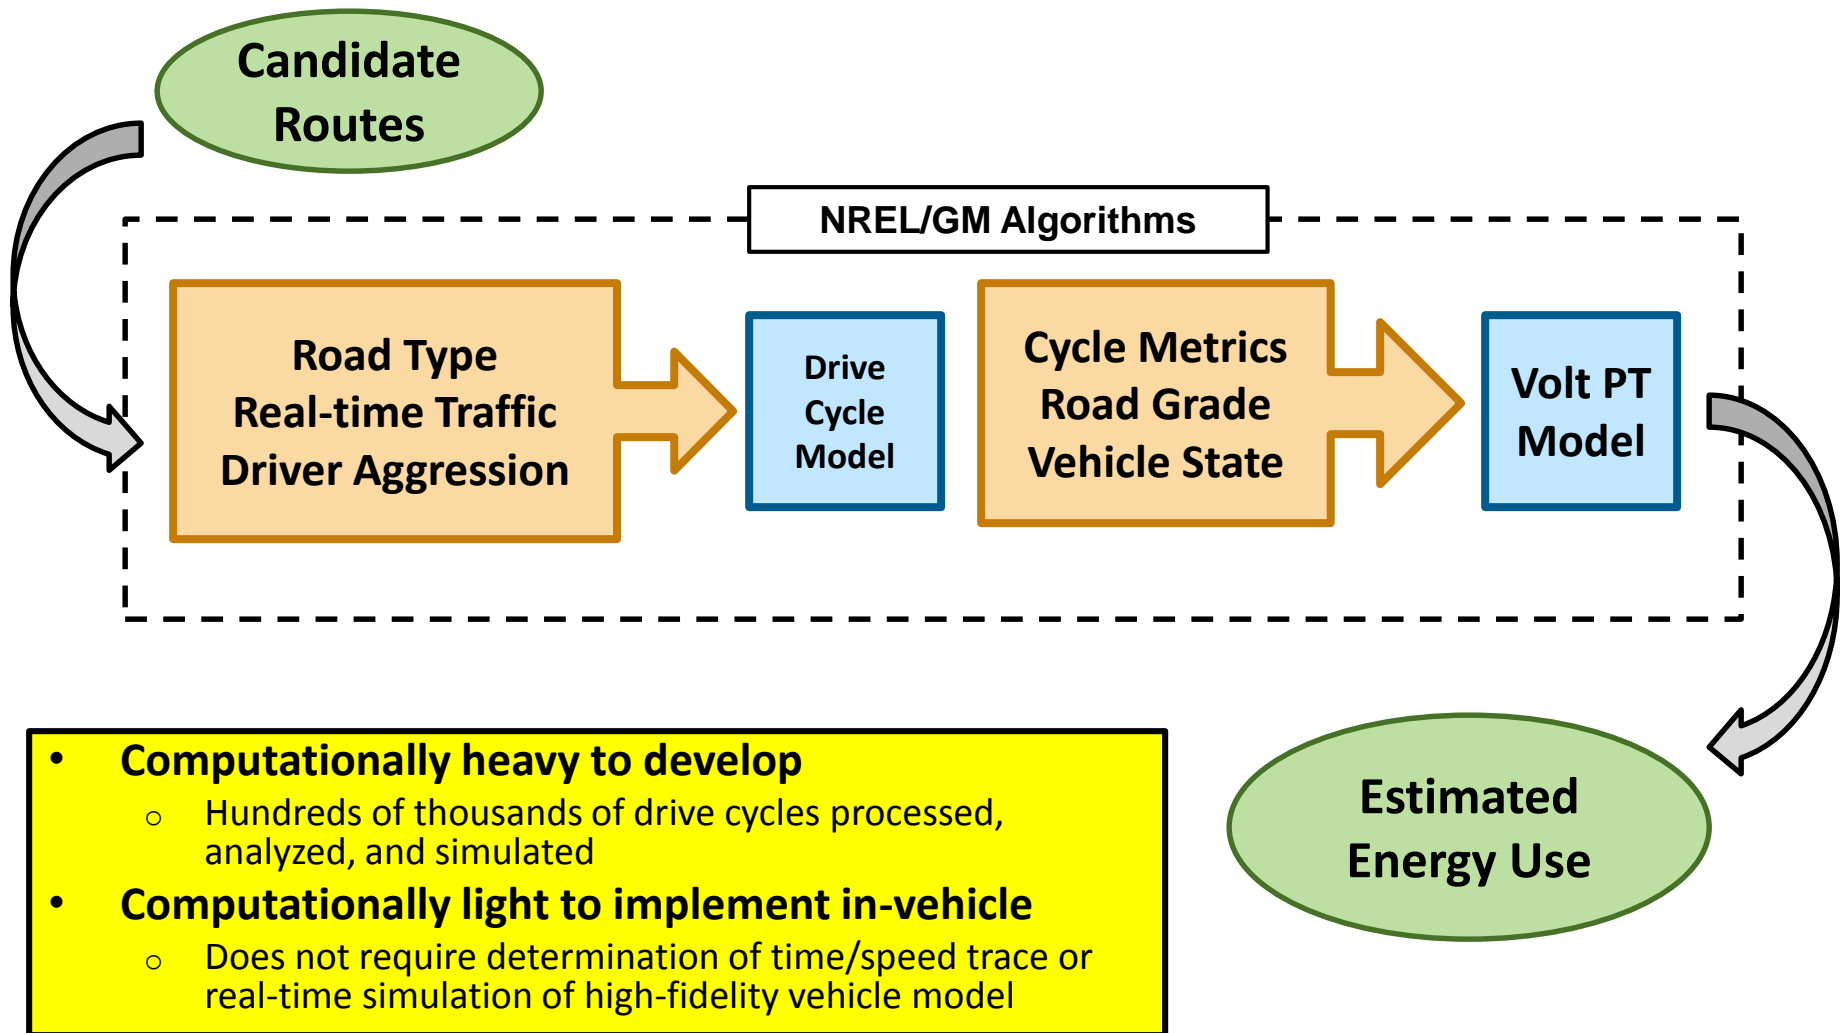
Candidate Routes

NREL/GM Algorithms

Road Type
Real-time Traffic
Driver Aggression

Drive Cycle Model

Cycle Metrics
Road Grade
Vehicle State

Volt PT Model

Estimated Energy Use

- Computationally heavy to develop
  - Hundreds of thousands of drive cycles processed, analyzed, and simulated
- Computationally light to implement in-vehicle
  - Does not require determination of time/speed trace or real-time simulation of high-fidelity vehicle model